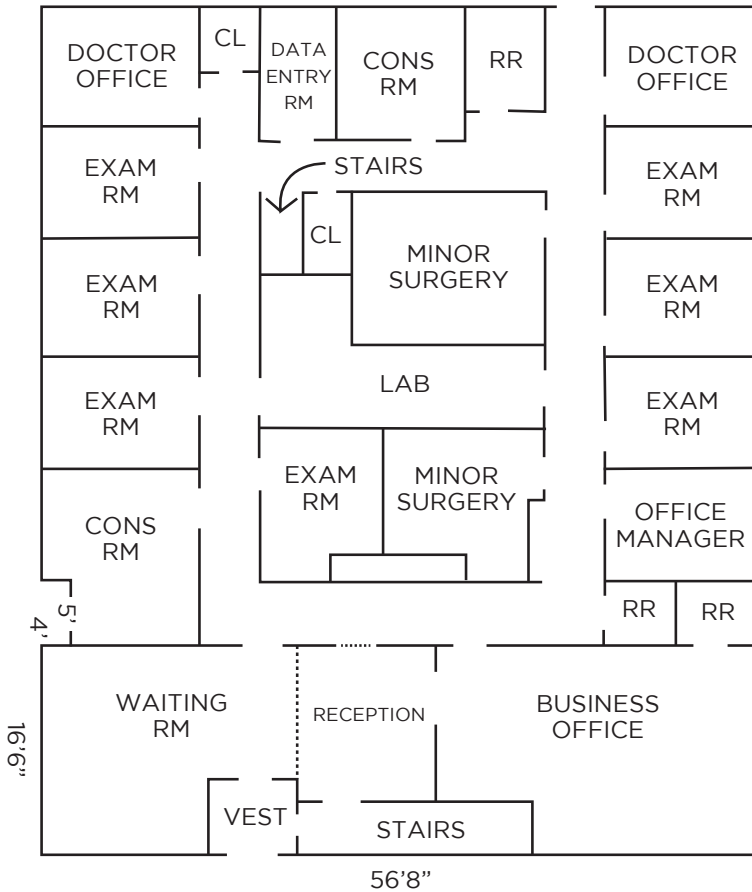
DOCTOR OFFICE

CL

DATA ENTRY RM

CONS RM

RR

DOCTOR OFFICE

EXAM RM

STAIRS

EXAM RM

CL

MINOR SURGERY

EXAM RM

EXAM RM

LAB

EXAM RM

EXAM RM

EXAM RM

MINOR SURGERY

CONS RM

OFFICE MANAGER

5'

4'

RR

RR

WAITING RM

RECEPTION

BUSINESS OFFICE

16'6"

VEST

STAIRS

56'8"